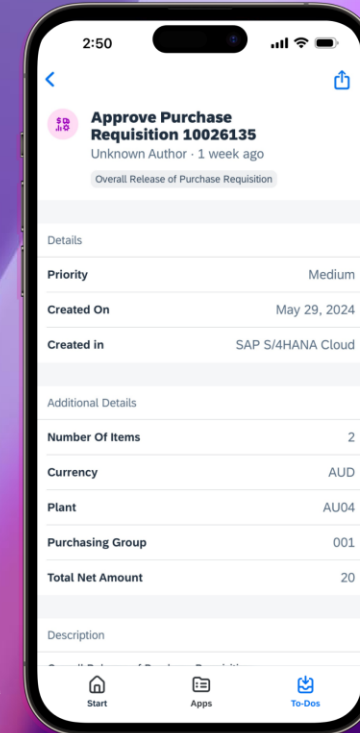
2:50

Approve Purchase Requisition 10026135
Unknown Author · 1 week ago
Overall Release of Purchase Requisition

Details

| Priority | Medium |
|---|---|
| Created On | May 29, 2024 |
| Created in | SAP S/4HANA Cloud |

Additional Details

| Number Of Items | 2 |
|---|---|
| Currency | AUD |
| Plant | AU04 |
| Purchasing Group | 001 |
| Total Net Amount | 20 |

Description

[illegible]

Start
Apps
To-Dos